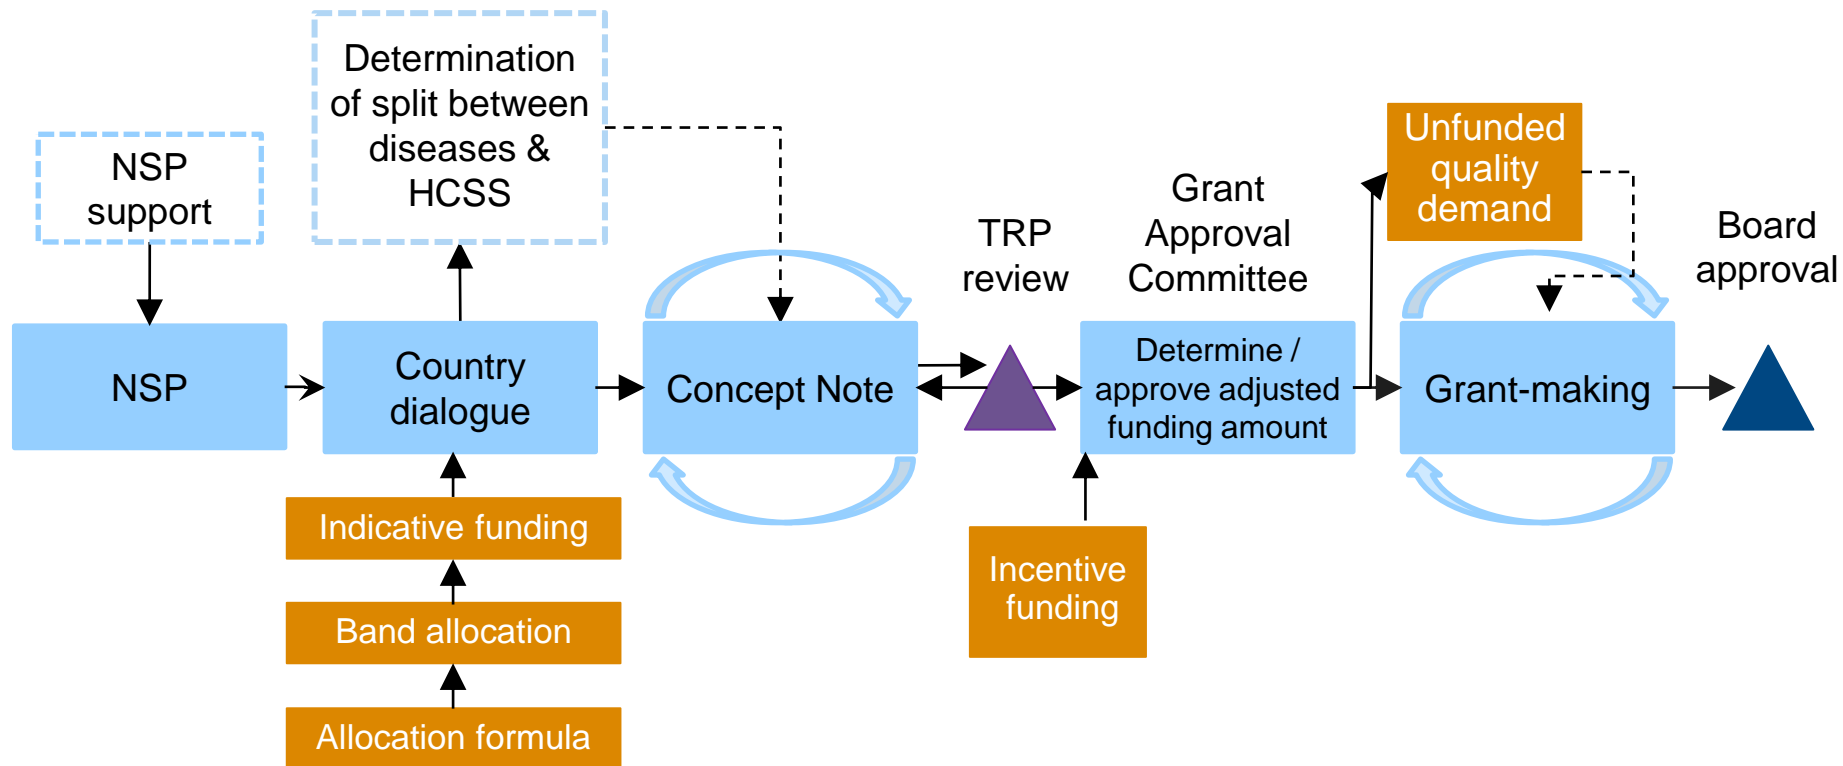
NSP support

Determination of split between diseases & HCSS

NSP

Country dialogue

Concept Note

TRP review

Grant Approval Committee

Determine / approve adjusted funding amount

Unfunded quality demand

Grant-making

Board approval

Indicative funding

Band allocation

Allocation formula

Incentive funding